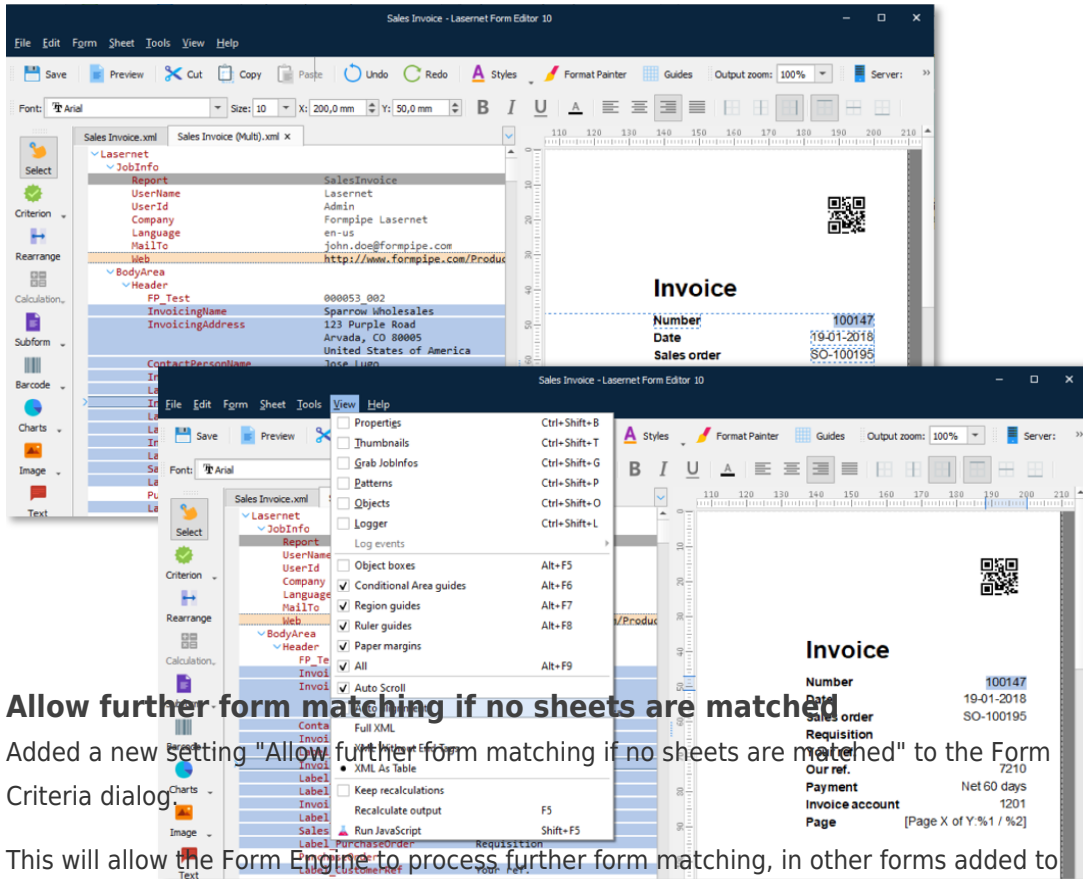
Sales Invoice - Lasernet Form Editor 10

File Edit Form Sheet Tools View Help

Save Preview Cut Copy Paste Undo Redo Styles Format Painter Guides Output zoom: 100% Server:

Font: Arial Size: 10 X: 200,0 mm Y: 50,0 mm

Sales Invoice.xml Sales Invoice (Multi).xml ×

Select
Criterion
Rearrange
Calculation
Subform
Barcode
Charts
Image
Text

Lasernet
JobInfo
Report SalesInvoice
UserName Lasernet
UserId Admin
Company Formpipe Lasernet
Language en-us
MailTo john.doe@formpipe.com
Web http://www.formpipe.com/Produc
BodyArea
Header
FP_Test 000053_002
InvoicingName Sparrow Wholesales
InvoicingAddress 123 Purple Road
Arvada, CO 80005
United States of America
ContactPersonName Jose Lugo

Invoice
Number 100147
Date 19-01-2018
Sales order SO-100195

Sales Invoice - Lasernet Form Editor 10

File Edit Form Sheet Tools View Help

Save Preview Styles Format Painter Guides Output zoom: 100% Server:

Font: Arial

Sales Invoice.xml

Select
Criterion
Rearrange
Calculation
Charts
Image
Text

Lasernet
JobInfo
Report
UserName
UserId
Company
Language
MailTo
Web
BodyArea
Header
FP_Te
Invoi
Invoi
Conta
Invoi
Invoi
Label
Label
Invoi
Label
Sales
Label_PurchaseOrder Requisition
Label_CustomerRef Your ref.

Properties Ctrl+Shift+B
Thumbnails Ctrl+Shift+T
Grab JobInfos Ctrl+Shift+G
Patterns Ctrl+Shift+P
Objects Ctrl+Shift+O
Logger Ctrl+Shift+L
Log events
Object boxes Alt+F5
Conditional Area guides Alt+F6
Region guides Alt+F7
Ruler guides Alt+F8
Paper margins
All Alt+F9
Auto Scroll
Full XML
XML As Table
Keep recalculations
Recalculate output F5
Run JavaScript Shift+F5

/Produc

Invoice
Number 100147
Date 19-01-2018
Sales order SO-100195
Requisition
Our ref. 7210
Payment Net 60 days
Invoice account 1201
Page [Page X of Y:%1 / %2]

Allow further form matching if no sheets are matched

Added a new setting "Allow further form matching if no sheets are matched" to the Form Criteria dialog.

This will allow the Form Engine to process further form matching, in other forms added to